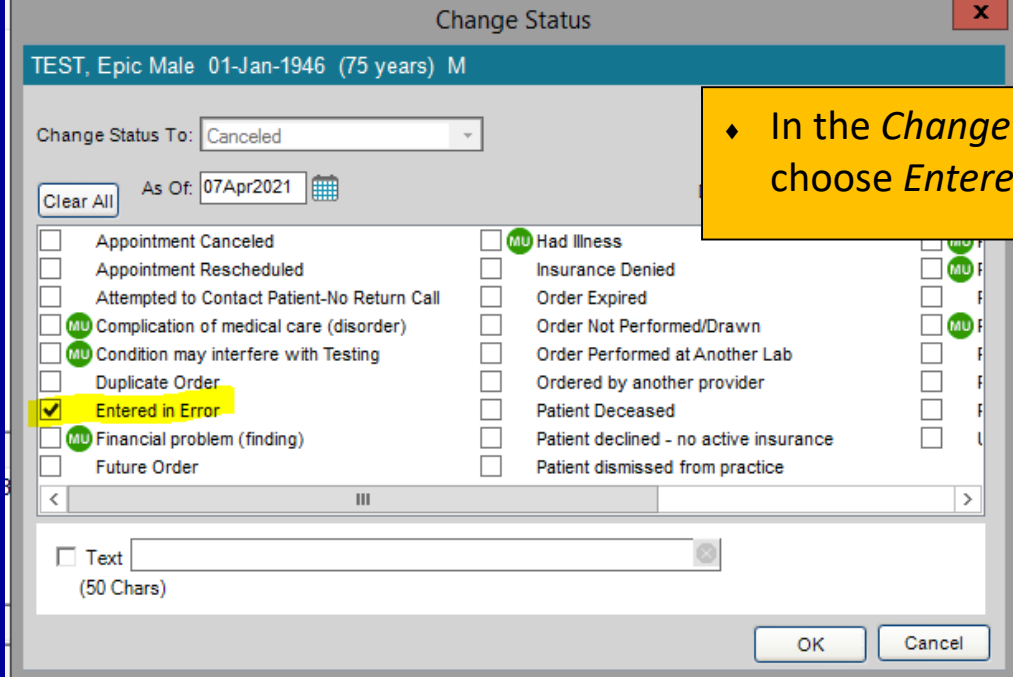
Change Status

x

TEST, Epic Male 01-Jan-1946 (75 years) M

Change Status To: Canceled

Clear All

As Of: 07Apr2021

◆ In the *Change* choose *Entere*

Appointment Canceled

Appointment Rescheduled

Attempted to Contact Patient-No Return Call

MU Complication of medical care (disorder)

MU Condition may interfere with Testing

Duplicate Order

Entered in Error

MU Financial problem (finding)

Future Order

MU Had Illness

Insurance Denied

Order Expired

Order Not Performed/Drawn

Order Performed at Another Lab

Ordered by another provider

Patient Deceased

Patient declined - no active insurance

Patient dismissed from practice

Text

(50 Chars)

OK

Cancel